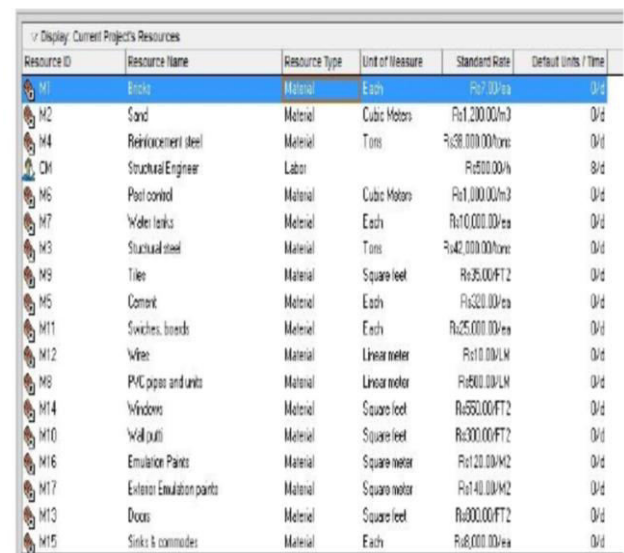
Display: Current Project's Resources

| Resource ID | Resource Name | Resource Type | Unit of Measure | Standard Rate | Default Units / Time |
|---|---|---|---|---|---|
| M1 | Bricks | Material | Each | Rs7.00/ea | 0/d |
| M2 | Sand | Material | Cubic Meters | Rs1,200.00/m3 | 0/d |
| M4 | Reinforcement steel | Material | Tons | Rs38,000.00/tons | 0/d |
| CM | Structural Engineer | Labor | | Rs500.00/h | 8/d |
| M6 | Pest control | Material | Cubic Meters | Rs1,000.00/m3 | 0/d |
| M7 | Water tanks | Material | Each | Rs10,000.00/ea | 0/d |
| M3 | Stuctural steel | Material | Tons | Rs42,000.00/tons | 0/d |
| M9 | Tiles | Material | Square feet | Rs35.00/FT2 | 0/d |
| M5 | Cement | Material | Each | Rs320.00/ea | 0/d |
| M11 | Swiches, boards | Material | Each | Rs25,000.00/ea | 0/d |
| M12 | Wires | Material | Linear meter | Rs10.00/LM | 0/d |
| M8 | PVC pipes and units | Material | Linear meter | Rs500.00/LM | 0/d |
| M14 | Windows | Material | Square feet | Rs550.00/FT2 | 0/d |
| M10 | Wall putti | Material | Square feet | Rs300.00/FT2 | 0/d |
| M16 | Emulation Paints | Material | Square meter | Rs120.00/M2 | 0/d |
| M17 | Exterior Emulation paints | Material | Square meter | Rs140.00/M2 | 0/d |
| M13 | Doors | Material | Square feet | Rs800.00/FT2 | 0/d |
| M15 | Sinks & commodes | Material | Each | Rs8,000.00/ea | 0/d |